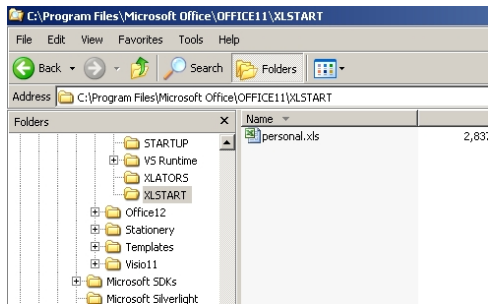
C:\Program Files\Microsoft Office\OFFICE11\XLSTART

File Edit View Favorites Tools Help

Back Search Folders

Address C:\Program Files\Microsoft Office\OFFICE11\XLSTART

Folders ×

STARTUP
VS Runtime
XLATORS
XLSTART
Office12
Stationery
Templates
Visio11
Microsoft SDKs
Microsoft Silverlight

Name
personal.xls 2,83